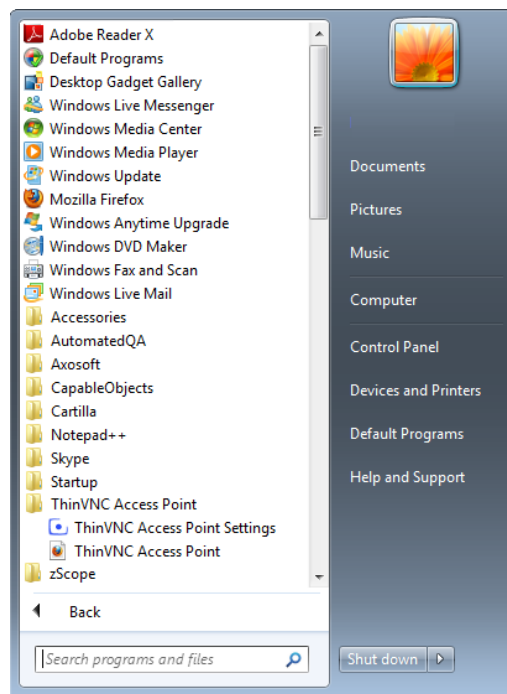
Adobe Reader X
Default Programs
Desktop Gadget Gallery
Windows Live Messenger
Windows Media Center
Windows Media Player
Windows Update
Mozilla Firefox
Windows Anytime Upgrade
Windows DVD Maker
Windows Fax and Scan
Windows Live Mail
Accessories
AutomatedQA
Axosoft
CapableObjects
Cartilla
Notepad++
Skype
Startup
ThinVNC Access Point
ThinVNC Access Point Settings
ThinVNC Access Point
zScope

Back

Search programs and files

Documents
Pictures
Music
Computer
Control Panel
Devices and Printers
Default Programs
Help and Support

Shut down